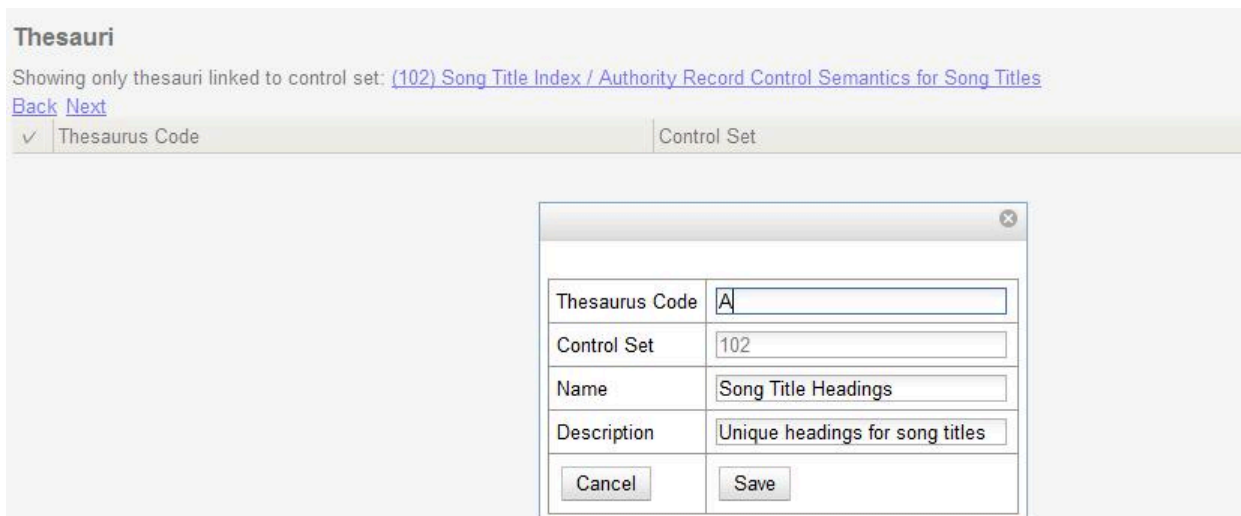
Thesauri

Showing only thesauri linked to control set: (102) Song Title Index / Authority Record Control Semantics for Song Titles

Back Next

| ✓ | Thesaurus Code | Control Set |
|---|---|---|

| Thesaurus Code | A |
|---|---|
| Control Set | 102 |
| Name | Song Title Headings |
| Description | Unique headings for song titles |
| Cancel | Save |